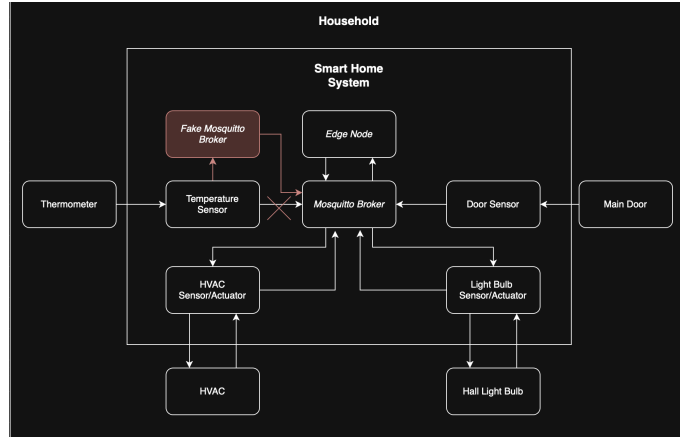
Household

Smart Home System

Fake Mosquitto Broker

Edge Node

Thermometer

Temperature Sensor

Mosquitto Broker

Door Sensor

Main Door

HVAC Sensor/Actuator

Light Bulb Sensor/Actuator

HVAC

Hall Light Bulb